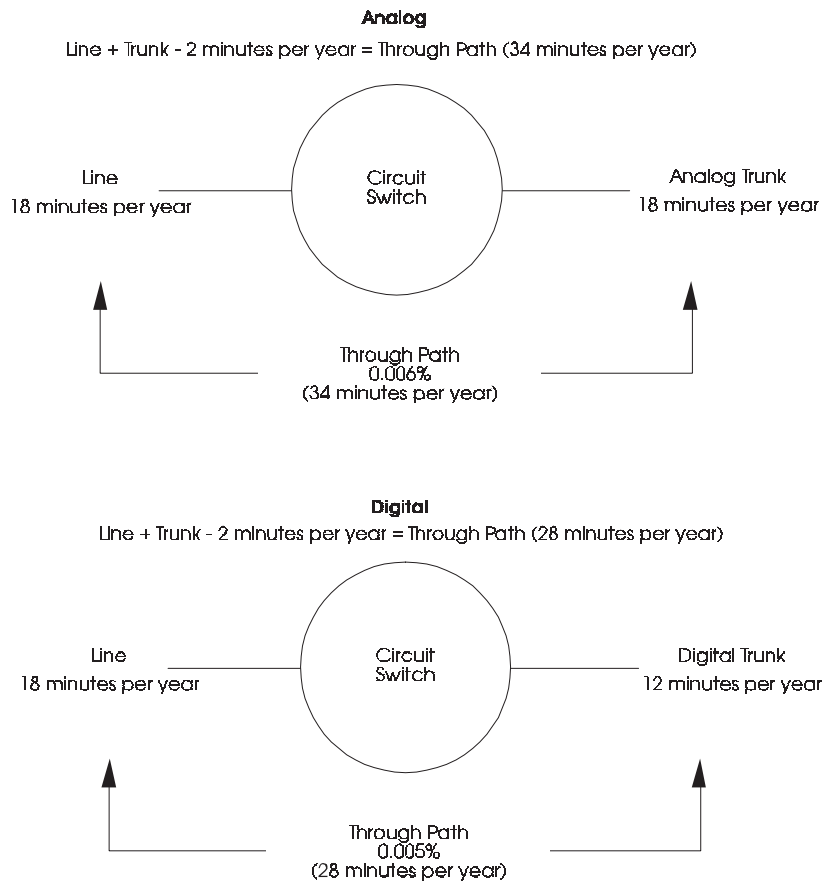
Analog

Line + Trunk - 2 minutes per year = Through Path (34 minutes per year)

Line
18 minutes per year

Circuit
Switch

Analog Trunk
18 minutes per year

Through Path
0.006%
(34 minutes per year)

Digital

Line + Trunk - 2 minutes per year = Through Path (28 minutes per year)

Line
18 minutes per year

Circuit
Switch

Digital Trunk
12 minutes per year

Through Path
0.005%
(28 minutes per year)